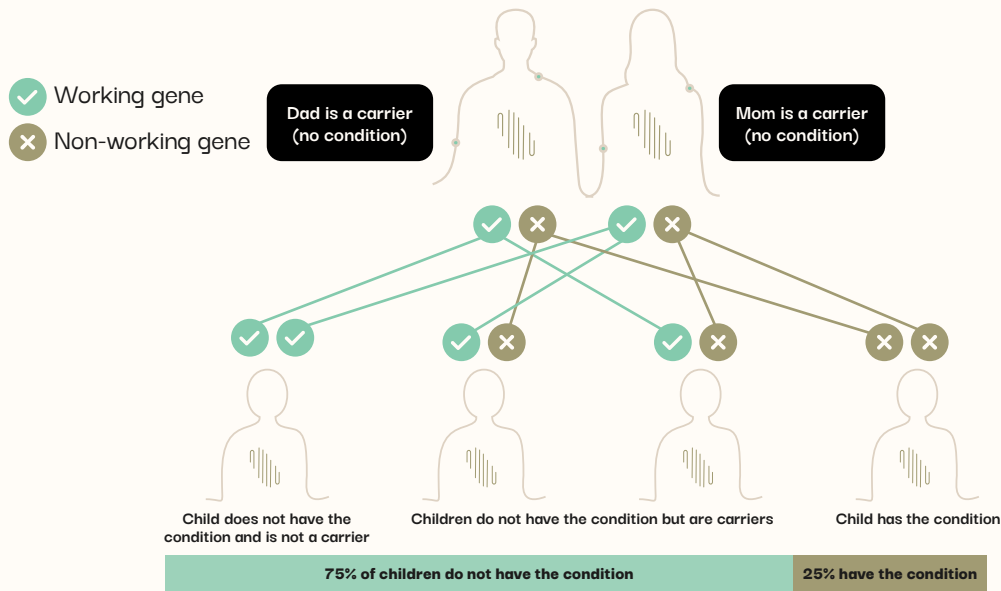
Working gene

Non-working gene

Dad is a carrier (no condition)

Mom is a carrier (no condition)

Child does not have the condition and is not a carrier

Children do not have the condition but are carriers

Child has the condition

75% of children do not have the condition

25% have the condition